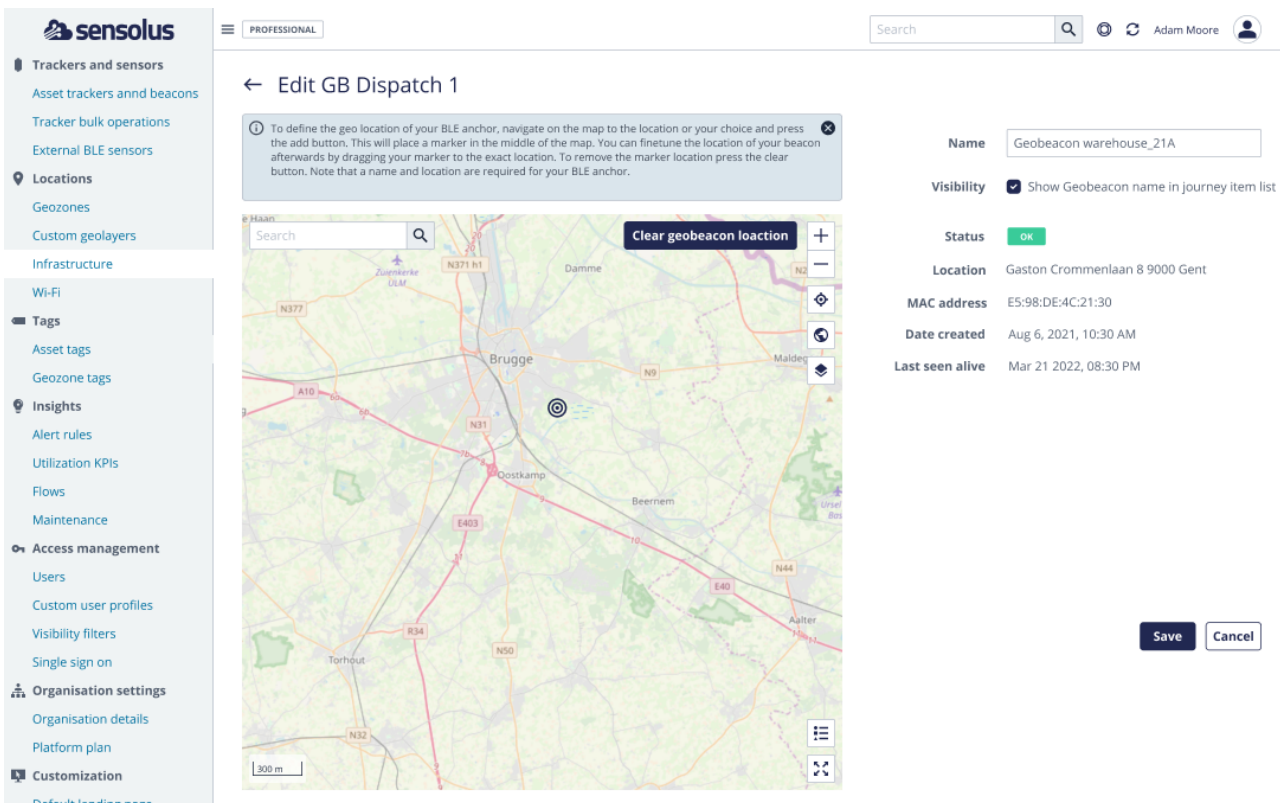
sensolus

Trackers and sensors
Asset trackers annd beacons
Tracker bulk operations
External BLE sensors
Locations
Geozones
Custom geolayers
Infrastructure
Wi-Fi
Tags
Asset tags
Geozone tags
Insights
Alert rules
Utilization KPIs
Flows
Maintenance
Access management
Users
Custom user profiles
Visibility filters
Single sign on
Organisation settings
Organisation details
Platform plan
Customization
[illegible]

PROFESSIONAL

Search

Adam Moore

← Edit GB Dispatch 1

To define the geo location of your BLE anchor, navigate on the map to the location or your choice and press the add button. This will place a marker in the middle of the map. You can finetune the location of your beacon afterwards by dragging your marker to the exact location. To remove the marker location press the clear button. Note that a name and location are required for your BLE anchor.

Search

Clear geobeacon loaction

Haan
Zuienkerke ULM
N371 h1
Damme
N377
Brugge
Maldeg
N9
A10
N31
Oostkamp
Beernem
E403
E40
N44
Aalter
R34
Torhout
N50
N32
300 m

Name
Geobeacon warehouse_21A
Visibility
Show Geobeacon name in journey item list
Status
OK
Location
Gaston Crommenlaan 8 9000 Gent
MAC address
E5:98:DE:4C:21:30
Date created
Aug 6, 2021, 10:30 AM
Last seen alive
Mar 21 2022, 08:30 PM

Save
Cancel